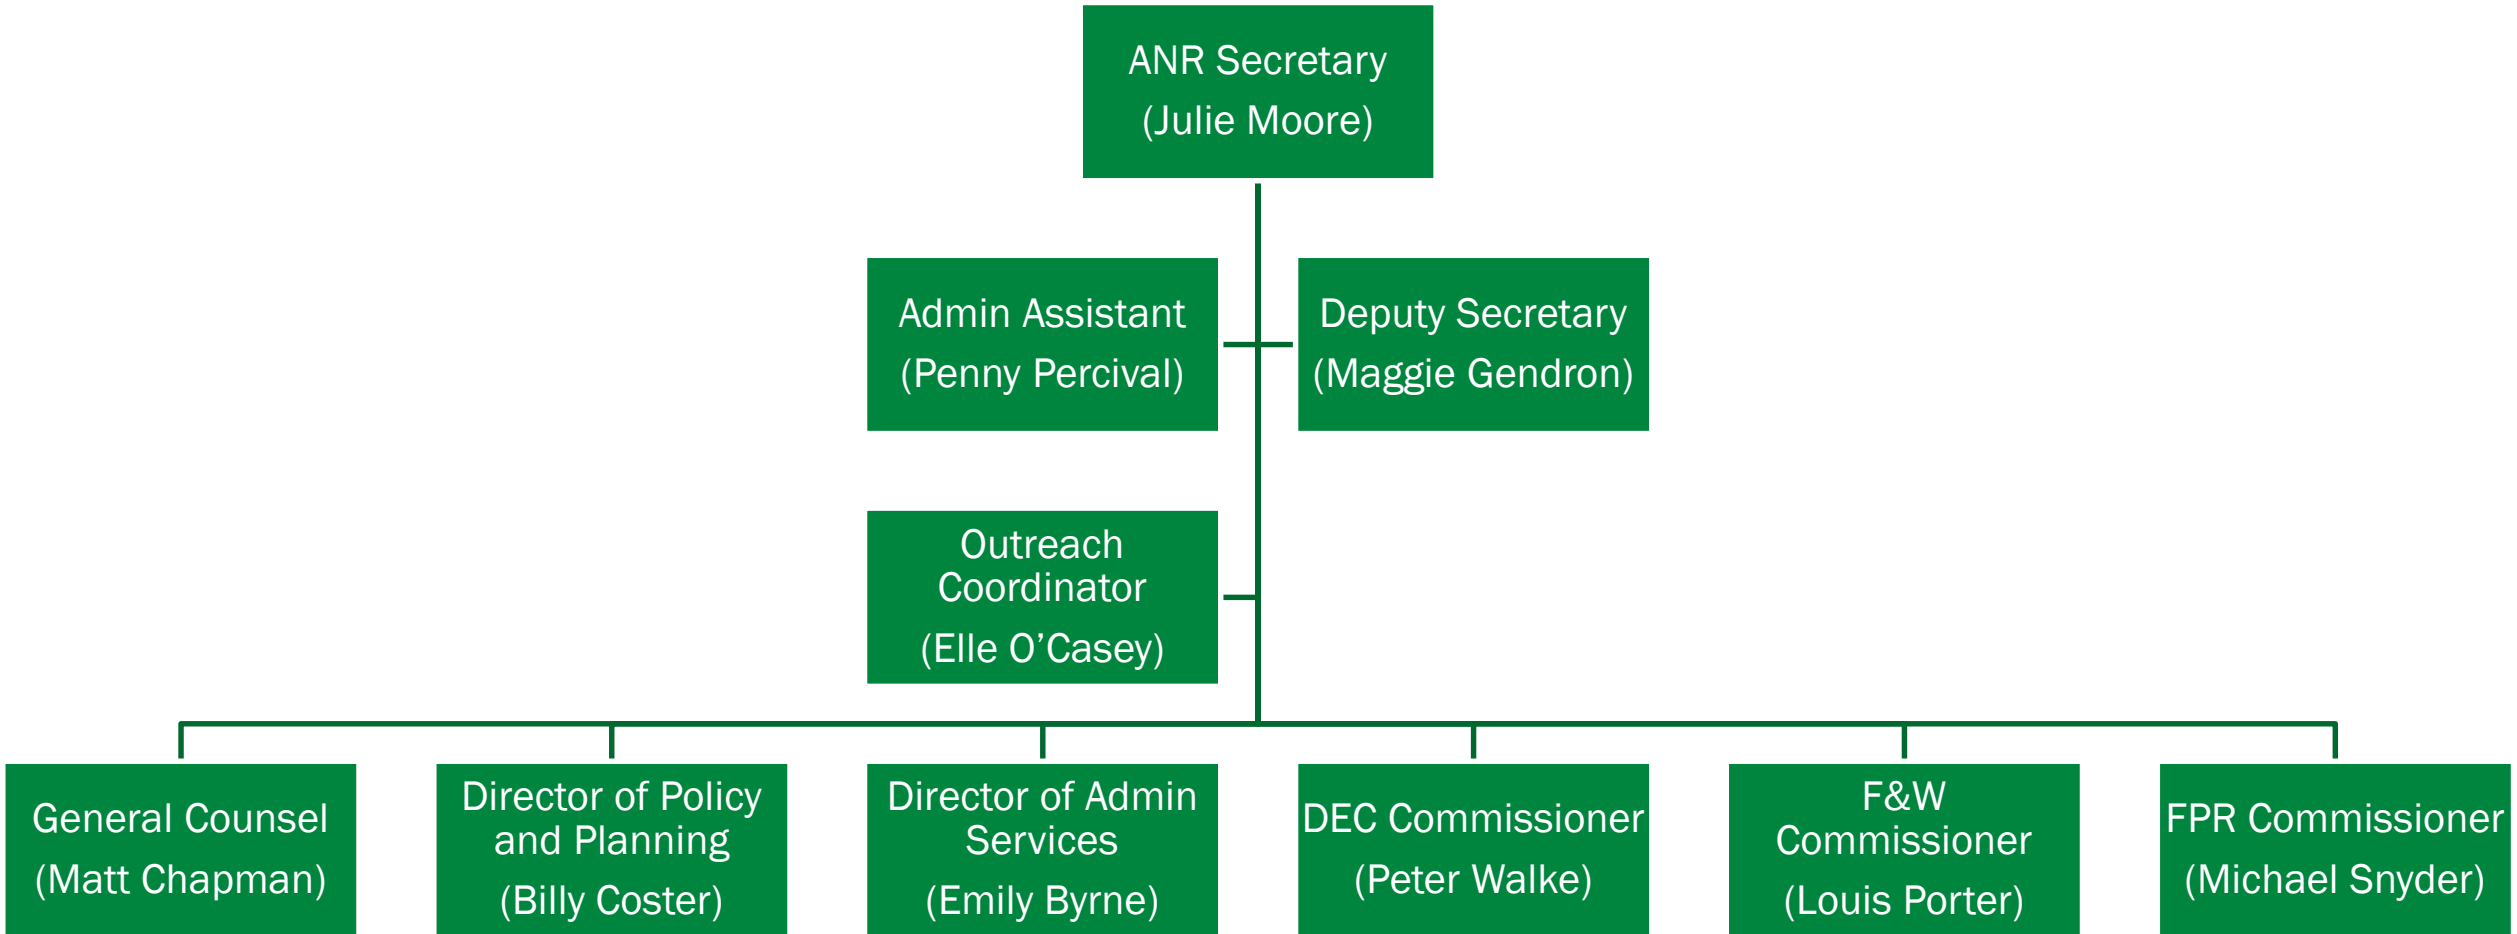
ANR Secretary
(Julie Moore)

Admin Assistant
(Penny Percival)

Deputy Secretary
(Maggie Gendron)

Outreach Coordinator
(Elle O’Casey)

General Counsel
(Matt Chapman)

Director of Policy and Planning
(Billy Coster)

Director of Admin Services
(Emily Byrne)

DEC Commissioner
(Peter Walke)

F&W Commissioner
(Louis Porter)

FPR Commissioner
(Michael Snyder)